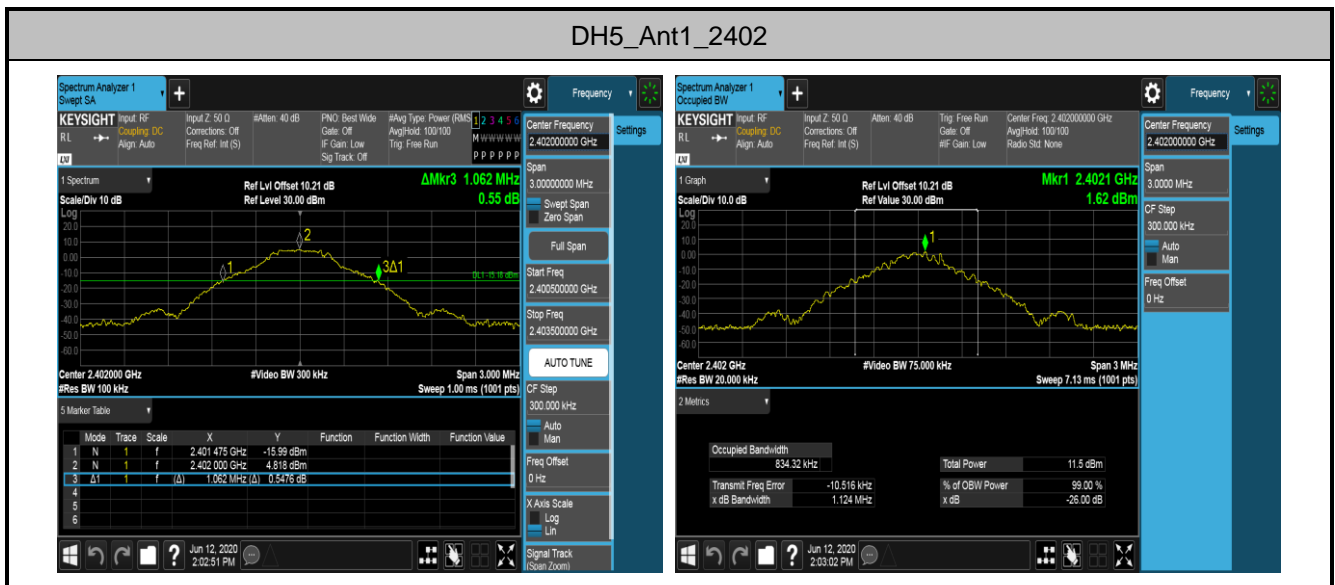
DH5_Ant1_2402

Spectrum Analyzer 1
Swept SA

Frequency

KEYSIGHT Input: RF
RL Coupling: DC
Align: Auto

Input Z: 50 Ω
Corrections: Off
Freq Ref: Int (S)

#Atten: 40 dB

PNO: Best Wide
Gate: Off
IF Gain: Low
Sig Track: Off

#Avg Type: Power (RMS)
Avg|Hold: 100/100
Trig: Free Run

1 2 3 4 5 6
M W W W W W
P P P P P P

Center Frequency
2.402000000 GHz

Settings

1 Spectrum

Ref Lvl Offset 10.21 dB
Ref Level 30.00 dBm

ΔMkr3 1.062 MHz
0.55 dB

Scale/Div 10 dB
Log
20.0
10.0
0.00
-10.0
-20.0
-30.0
-40.0
-50.0
-60.0

2
1
3Δ1
DL1 -15.18 dBm

Center 2.402000 GHz
#Res BW 100 kHz

#Video BW 300 kHz

Span 3.000 MHz
Sweep 1.00 ms (1001 pts)

Span
3.00000000 MHz
Swept Span
Zero Span

Full Span

Start Freq
2.400500000 GHz

Stop Freq
2.403500000 GHz

AUTO TUNE

CF Step
300.000 kHz
Auto
Man

Freq Offset
0 Hz

X Axis Scale
Log
Lin

Signal Track
(Span Zoom)

5 Marker Table

| | Mode | Trace | Scale | X | Y | Function | Function Width | Function Value |
|---|---|---|---|---|---|---|---|---|
| 1 | N | 1 | f | 2.401 475 GHz | -15.99 dBm | | | |
| 2 | N | 1 | f | 2.402 000 GHz | 4.818 dBm | | | |
| 3 | Δ1 | 1 | f (Δ) | 1.062 MHz (Δ) | 0.5476 dB | | | |
| 4 | | | | | | | | |
| 5 | | | | | | | | |
| 6 | | | | | | | | |

Jun 12, 2020
2:02:51 PM

Spectrum Analyzer 1
Occupied BW

Frequency

KEYSIGHT Input: RF
RL Coupling: DC
Align: Auto

Input Z: 50 Ω
Corrections: Off
Freq Ref: Int (S)

Atten: 40 dB

Trig: Free Run
Gate: Off
#IF Gain: Low

Center Freq: 2.402000000 GHz
Avg|Hold: 100/100
Radio Std: None

Center Frequency
2.402000000 GHz

Settings

1 Graph

Ref Lvl Offset 10.21 dB
Ref Value 30.00 dBm

Mkr1 2.4021 GHz
1.62 dBm

Scale/Div 10.0 dB
Log
20.0
10.0
0.00
-10.0
-20.0
-30.0
-40.0
-50.0
-60.0

1

Center 2.402 GHz
#Res BW 20.000 kHz

#Video BW 75.000 kHz

Span 3 MHz
Sweep 7.13 ms (1001 pts)

Span
3.0000 MHz

CF Step
300.000 kHz
Auto
Man

Freq Offset
0 Hz

2 Metrics

Occupied Bandwidth
834.32 kHz

Total Power 11.5 dBm

Transmit Freq Error -10.516 kHz
x dB Bandwidth 1.124 MHz

% of OBW Power 99.00 %
x dB -26.00 dB

Jun 12, 2020
2:03:02 PM